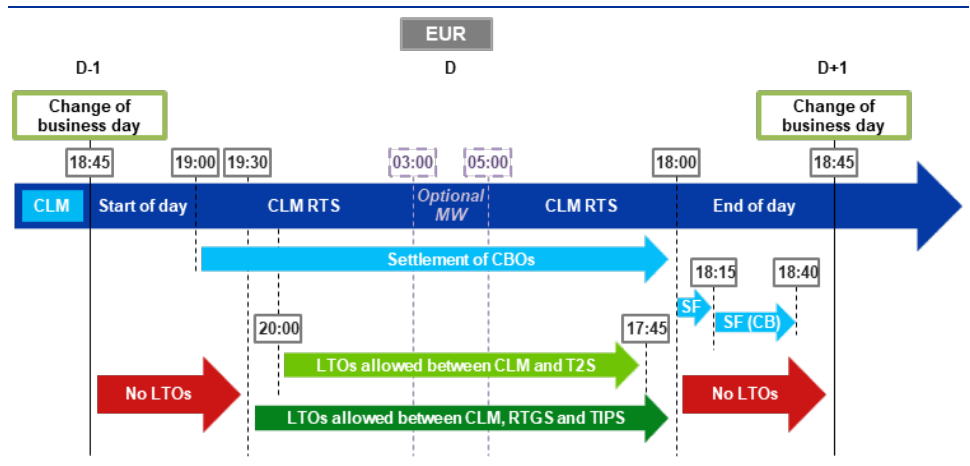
EUR

D-1

D

D+1

Change of business day

Change of business day

18:45

19:00

19:30

03:00

05:00

18:00

18:45

CLM

Start of day

CLM RTS

Optional MW

CLM RTS

End of day

Settlement of CBOs

18:15

18:40

SF

SF (CB)

20:00

17:45

LTOs allowed between CLM and T2S

No LTOs

No LTOs

LTOs allowed between CLM, RTGS and TIPS